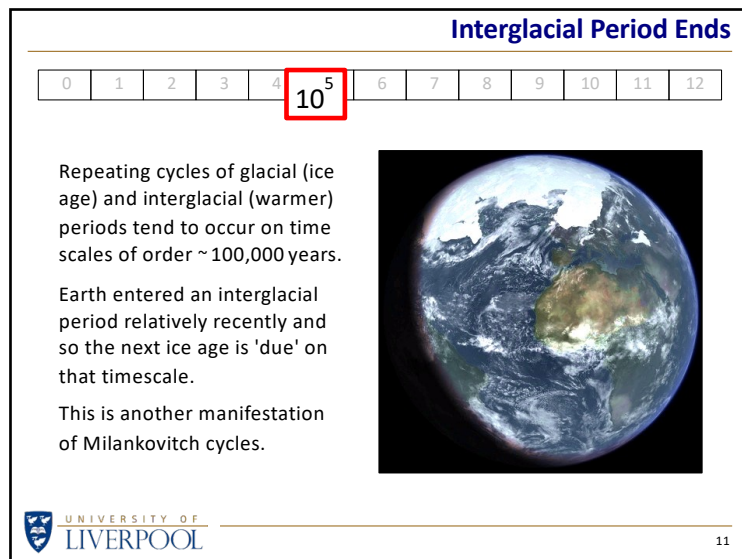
Interglacial Period Ends

| 0 | 1 | 2 | 3 | 4 | $10^5$ | 6 | 7 | 8 | 9 | 10 | 11 | 12 |
|---|---|---|---|---|---|---|---|---|---|---|---|---|

Repeating cycles of glacial (ice age) and interglacial (warmer) periods tend to occur on time scales of order ~100,000 years.

Earth entered an interglacial period relatively recently and so the next ice age is 'due' on that timescale.

This is another manifestation of Milankovitch cycles.

UNIVERSITY OF LIVERPOOL

11